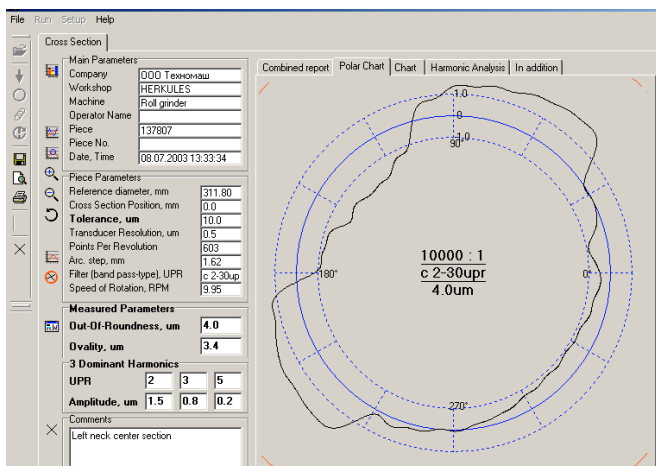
File Run Setup Help

Cross Section

Main Parameters

| | |
|---|---|
| Company | ООО Техномаш |
| Workshop | HERKULES |
| Machine | Roll grinder |
| Operator Name | |
| Piece | 137807 |
| Piece No. | |
| Date, Time | 08.07.2003 13:33:34 |

Piece Parameters

| | |
|---|---|
| Reference diameter, mm | 311.80 |
| Cross Section Position, mm | 0.0 |
| Tolerance, um | 10.0 |
| Transducer Resolution, um | 0.5 |
| Points Per Revolution | 603 |
| Arc. step, mm | 1.62 |
| Filter (band pass-type), UPR | c 2-30up |
| Speed of Rotation, RPM | 9.95 |

Measured Parameters

| | |
|---|---|
| Out-Of-Roundness, um | 4.0 |
| Ovality, um | 3.4 |

3 Dominant Harmonics

| | | | |
|---|---|---|---|
| UPR | 2 | 3 | 5 |
| Amplitude, um | 1.5 | 0.8 | 0.2 |

Comments

Left neck center section

Combined report | Polar Chart | Chart | Harmonic Analysis | In addition

1.0
0
-1.0
90°
180°
0°
270°

10000 : 1
c 2-30upr
4.0um